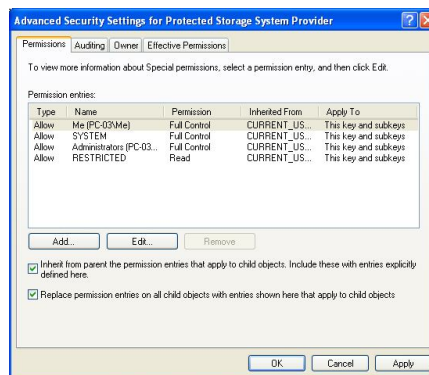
Advanced Security Settings for Protected Storage System Provider

Permissions | Auditing | Owner | Effective Permissions

To view more information about Special permissions, select a permission entry, and then click Edit.

Permission entries:

| Type | Name | Permission | Inherited From | Apply To |
|---|---|---|---|---|
| Allow | Me (PC-03\Me) | Full Control | CURRENT_US... | This key and subkeys |
| Allow | SYSTEM | Full Control | CURRENT_US... | This key and subkeys |
| Allow | Administrators (PC-03... | Full Control | CURRENT_US... | This key and subkeys |
| Allow | RESTRICTED | Read | CURRENT_US... | This key and subkeys |

Add... Edit... Remove

Inherit from parent the permission entries that apply to child objects. Include these with entries explicitly defined here.

Replace permission entries on all child objects with entries shown here that apply to child objects

OK Cancel Apply